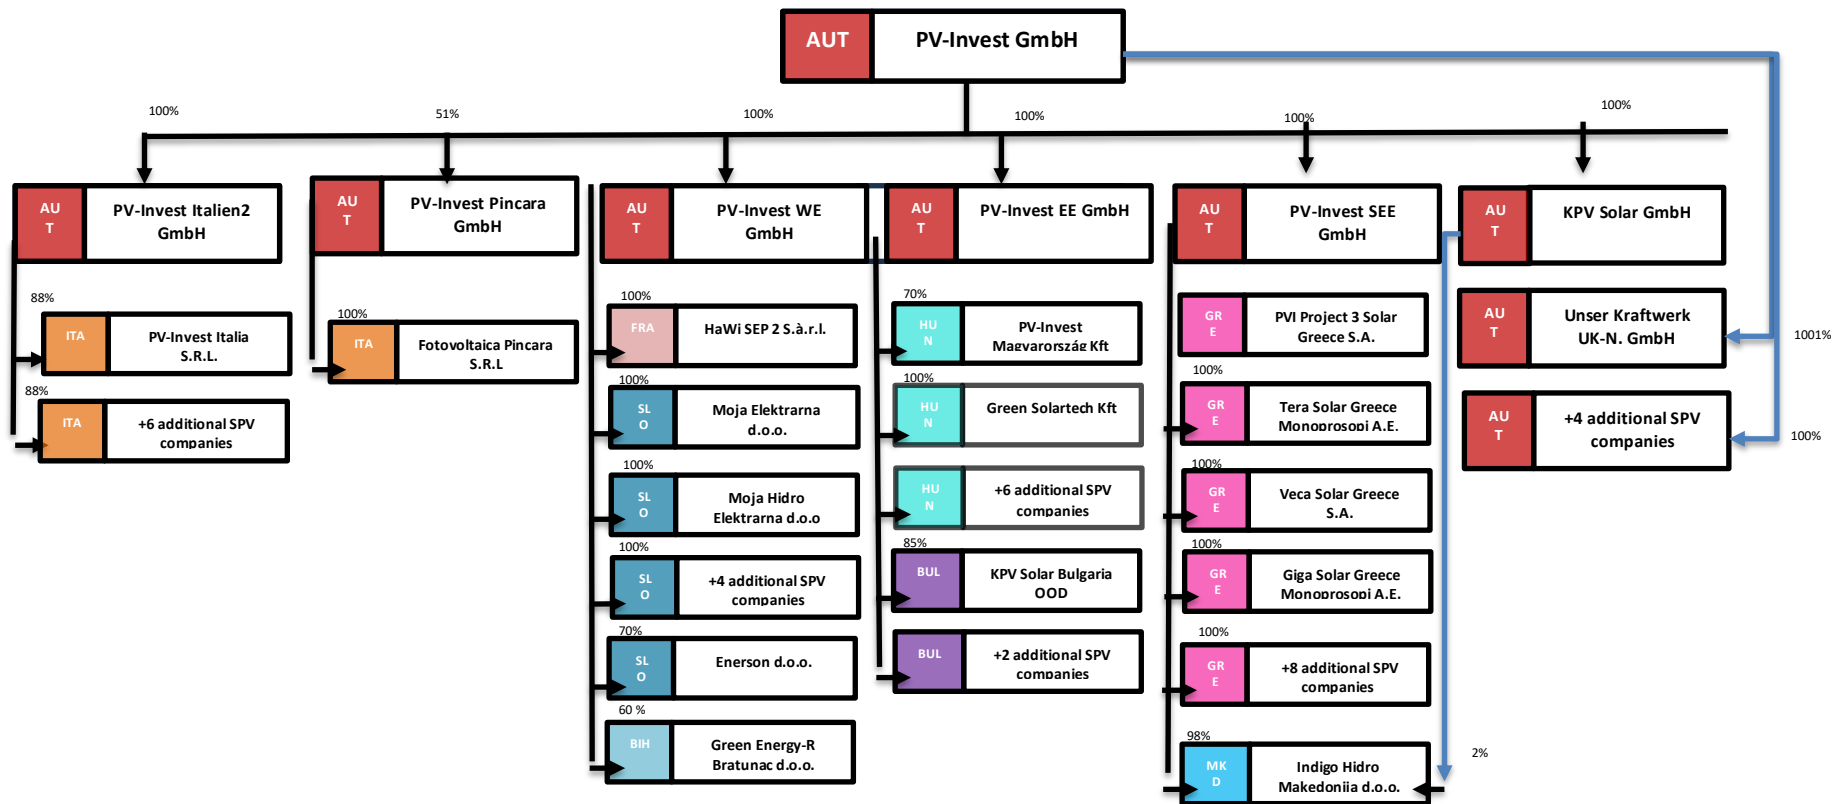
AUT PV-Invest GmbH

100%
51%
100%
100%
100%
100%

AU T PV-Invest Italien2 GmbH
88%
ITA PV-Invest Italia S.R.L.
88%
ITA +6 additional SPV companies

AU T PV-Invest Pincara GmbH
100%
ITA Fotovoltaica Pincara S.R.L

AU T PV-Invest WE GmbH
100%
FRA HaWi SEP 2 S.à.r.l.
100%
SL O Moja Elektrarna d.o.o.
100%
SL O Moja Hidro Elektrarna d.o.o
100%
SL O +4 additional SPV companies
70%
SL O Enerson d.o.o.
60 %
BIH Green Energy-R Bratunac d.o.o.

AU T PV-Invest EE GmbH
70%
HU N PV-Invest Magyarország Kft
100%
HU N Green Solartech Kft
HU N +6 additional SPV companies
85%
BUL KPV Solar Bulgaria OOD
BUL +2 additional SPV companies

AU T PV-Invest SEE GmbH
GR E PVI Project 3 Solar Greece S.A.
100%
GR E Tera Solar Greece Monoprosopi A.E.
100%
GR E Veca Solar Greece S.A.
100%
GR E Giga Solar Greece Monoprosopi A.E.
100%
GR E +8 additional SPV companies
98%
MK D Indigo Hidro Makedonija d.o.o.
2%

AU T KPV Solar GmbH
AU T Unser Kraftwerk UK-N. GmbH
1001%
AU T +4 additional SPV companies
100%